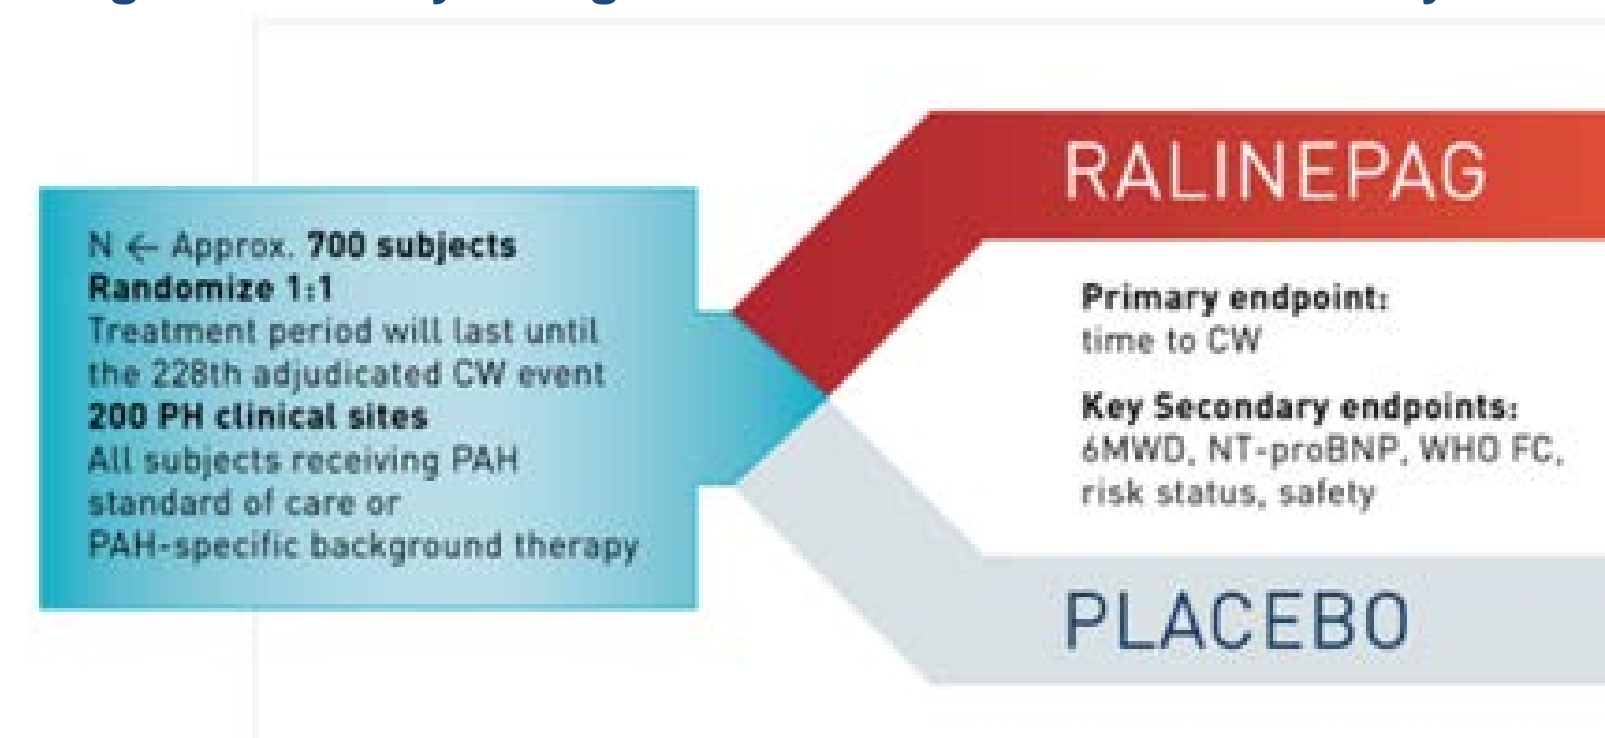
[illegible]

N ← Approx. 700 subjects
Randomize 1:1
Treatment period will last until the 228th adjudicated CW event
200 PH clinical sites
All subjects receiving PAH standard of care or PAH-specific background therapy

RALINEPAG

Primary endpoint:
time to CW

Key Secondary endpoints:
6MWD, NT-proBNP, WHO FC, risk status, safety

PLACEBO